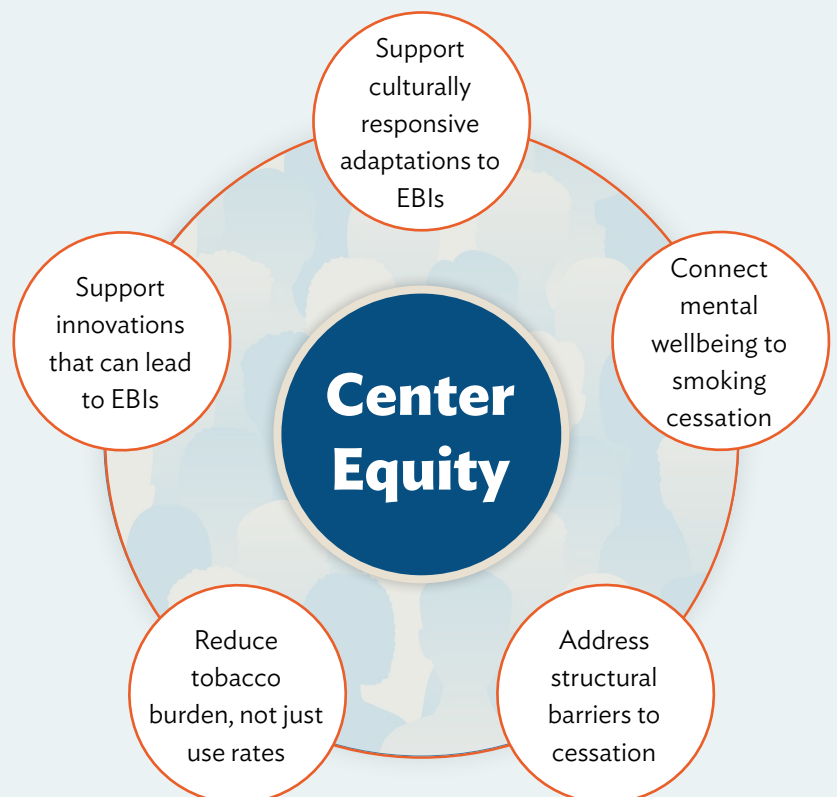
Center Equity

Support culturally responsive adaptations to EBIs

Connect mental wellbeing to smoking cessation

Address structural barriers to cessation

Reduce tobacco burden, not just use rates

Support innovations that can lead to EBIs